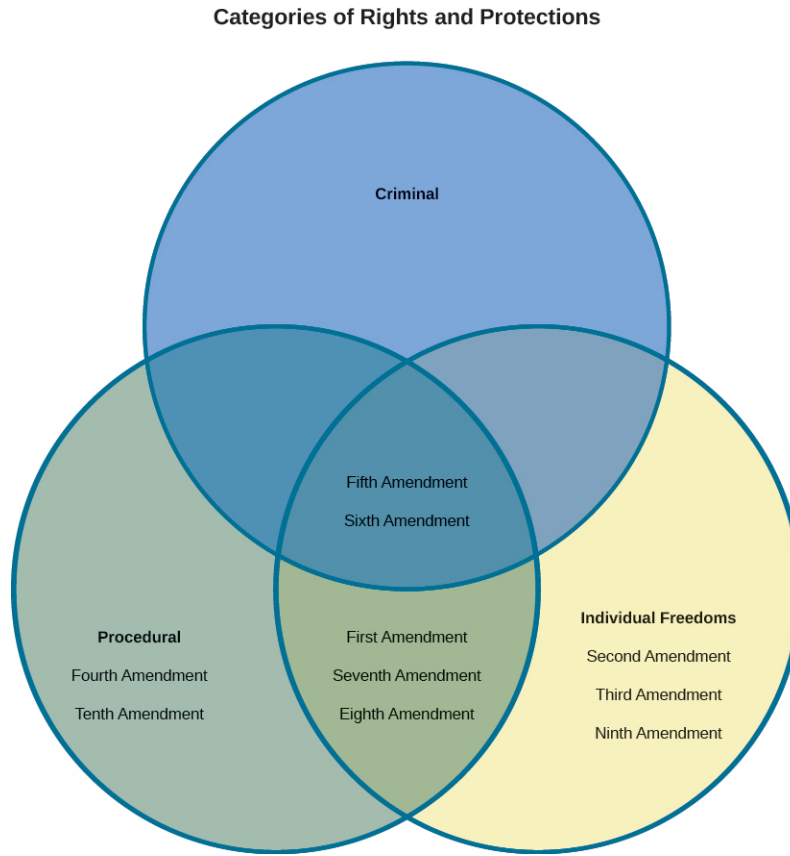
Categories of Rights and Protections

Criminal

Fifth Amendment

Sixth Amendment

Procedural

Fourth Amendment

Tenth Amendment

First Amendment

Seventh Amendment

Eighth Amendment

Individual Freedoms

Second Amendment

Third Amendment

Ninth Amendment